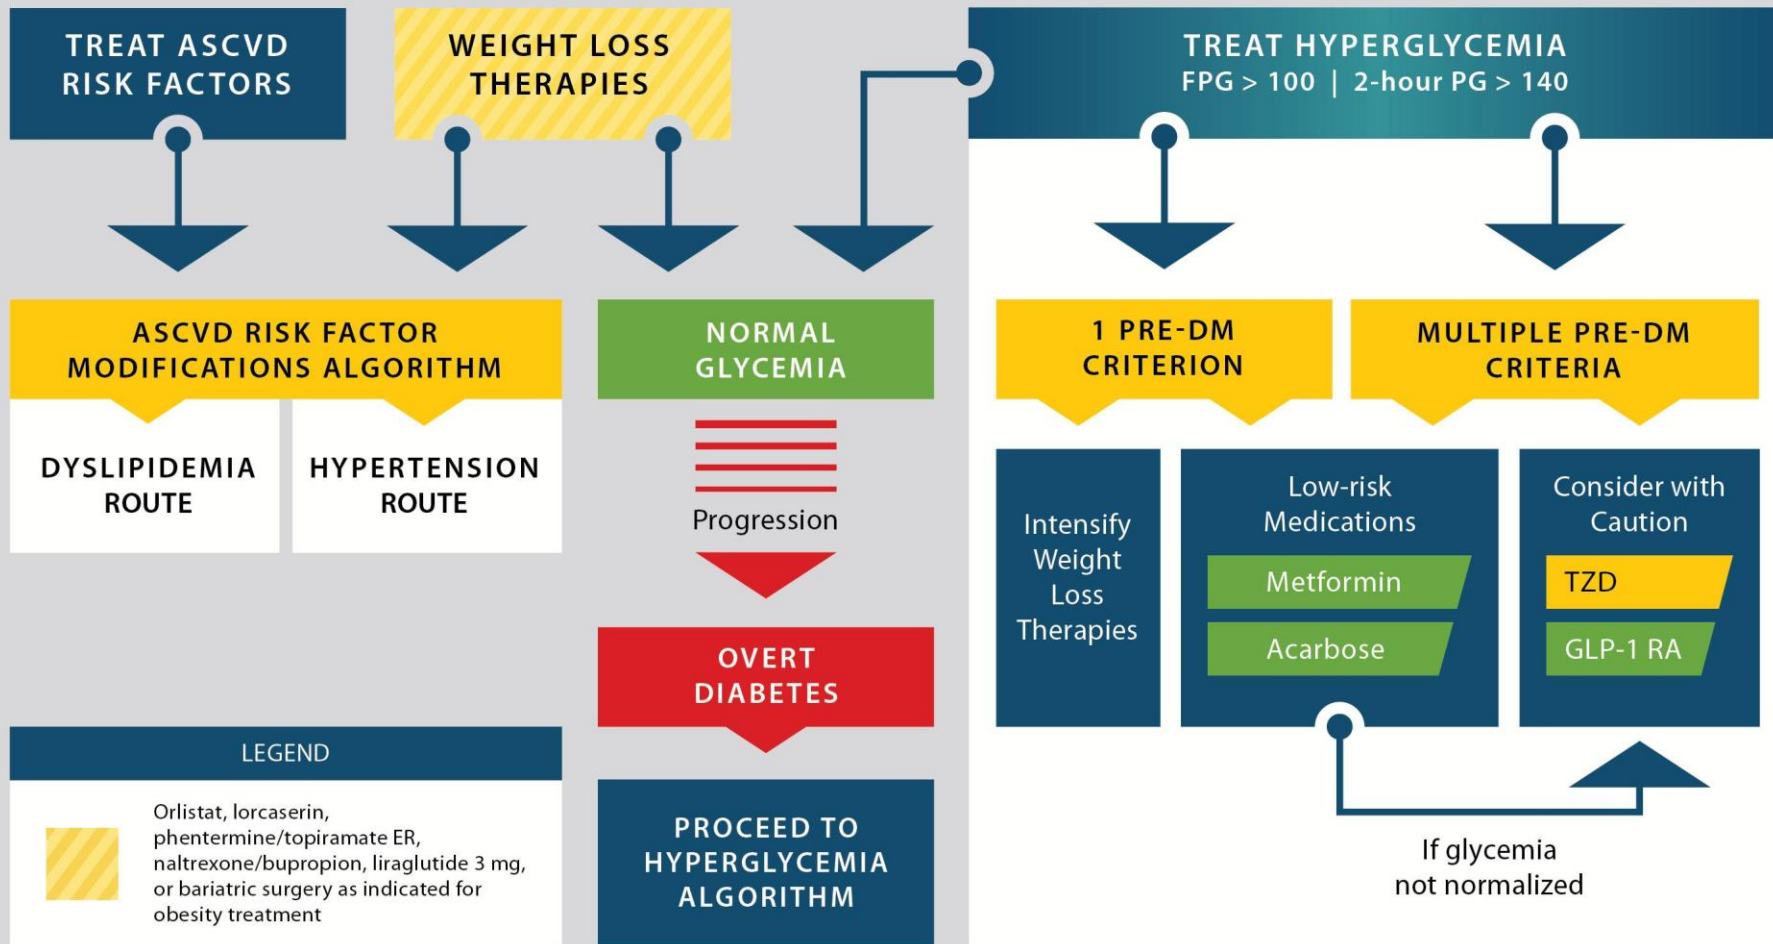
TREAT ASCVD RISK FACTORS

WEIGHT LOSS THERAPIES

TREAT HYPERGLYCEMIA
FPG > 100 | 2-hour PG > 140

ASCVD RISK FACTOR MODIFICATIONS ALGORITHM

DYSLIPIDEMIA ROUTE

HYPERTENSION ROUTE

NORMAL GLYCEMIA

Progression

OVERT DIABETES

PROCEED TO HYPERGLYCEMIA ALGORITHM

1 PRE-DM CRITERION

MULTIPLE PRE-DM CRITERIA

Intensify Weight Loss Therapies

Low-risk Medications

Metformin

Acarbose

Consider with Caution

TZD

GLP-1 RA

If glycemia not normalized

LEGEND

Orlistat, lorcaserin, phentermine/topiramate ER, naltrexone/bupropion, liraglutide 3 mg, or bariatric surgery as indicated for obesity treatment